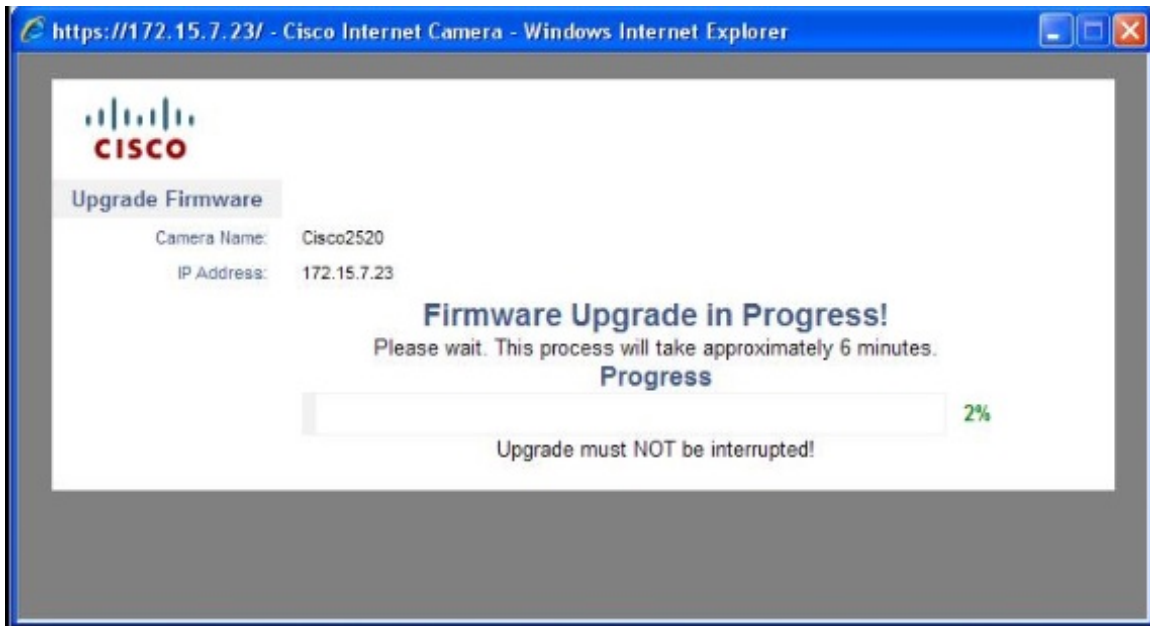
https://172.15.7.23/ - Cisco Internet Camera - Windows Internet Explorer

cisco

Upgrade Firmware

Camera Name: Cisco2520

IP Address: 172.15.7.23

Firmware Upgrade in Progress!

Please wait. This process will take approximately 6 minutes.

Progress

2%

Upgrade must NOT be interrupted!